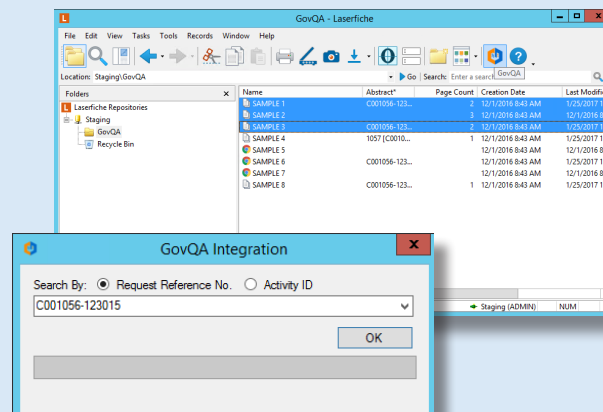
GovQA - Laserfiche

File Edit View Tasks Tools Records Window Help

GovQA

Location: Staging\GovQA

Go Search: Enter a search

Folders

Laserfiche Repositories
Staging
GovQA
Recycle Bin

| Name | Abstract* | Page Count | Creation Date | Last Modifi |
|---|---|---|---|---|
| SAMPLE 1 | C001056-123... | 2 | 12/1/2016 8:43 AM | 1/25/2017 1 |
| SAMPLE 2 | | 3 | 12/1/2016 8:43 AM | 1/25/2017 8 |
| SAMPLE 3 | C001056-123... | 2 | 12/1/2016 8:43 AM | 1/25/2017 1 |
| SAMPLE 4 | 1057 [C0010... | 1 | 12/1/2016 8:43 AM | 1/25/2017 1 |
| SAMPLE 5 | | | 12/1/2016 8:43 AM | 1/25/2017 1 |
| SAMPLE 6 | C001056-123... | | 12/1/2016 8:43 AM | 1/25/2017 8 |
| SAMPLE 7 | | | 12/1/2016 8:43 AM | 1/25/2017 1 |
| SAMPLE 8 | C001056-123... | 1 | 12/1/2016 8:43 AM | 1/25/2017 1 |

Staging (ADMIN) NUM

GovQA Integration

Search By: Request Reference No. Activity ID

C001056-123015

OK